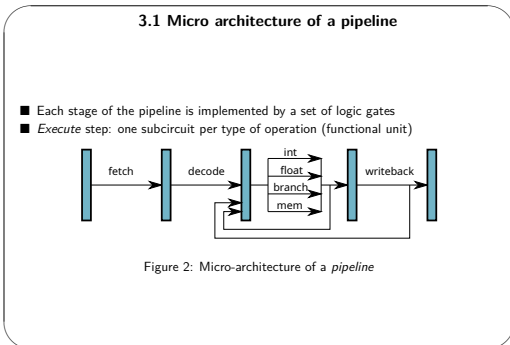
3.1 Micro architecture of a pipeline

■ Each stage of the pipeline is implemented by a set of logic gates
■ *Execute* step: one subcircuit per type of operation (functional unit)

fetch
decode
int
float
branch
mem
writeback

Figure 2: Micro-architecture of a *pipeline*